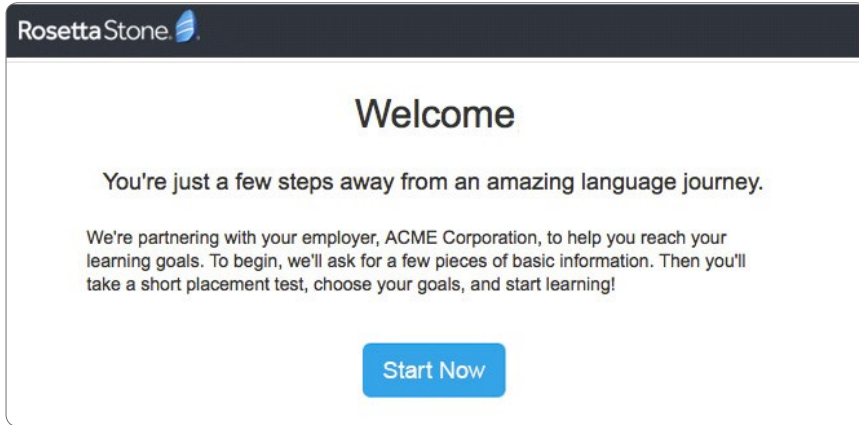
RosettaStone.

Welcome

You're just a few steps away from an amazing language journey.

We're partnering with your employer, ACME Corporation, to help you reach your learning goals. To begin, we'll ask for a few pieces of basic information. Then you'll take a short placement test, choose your goals, and start learning!

Start Now